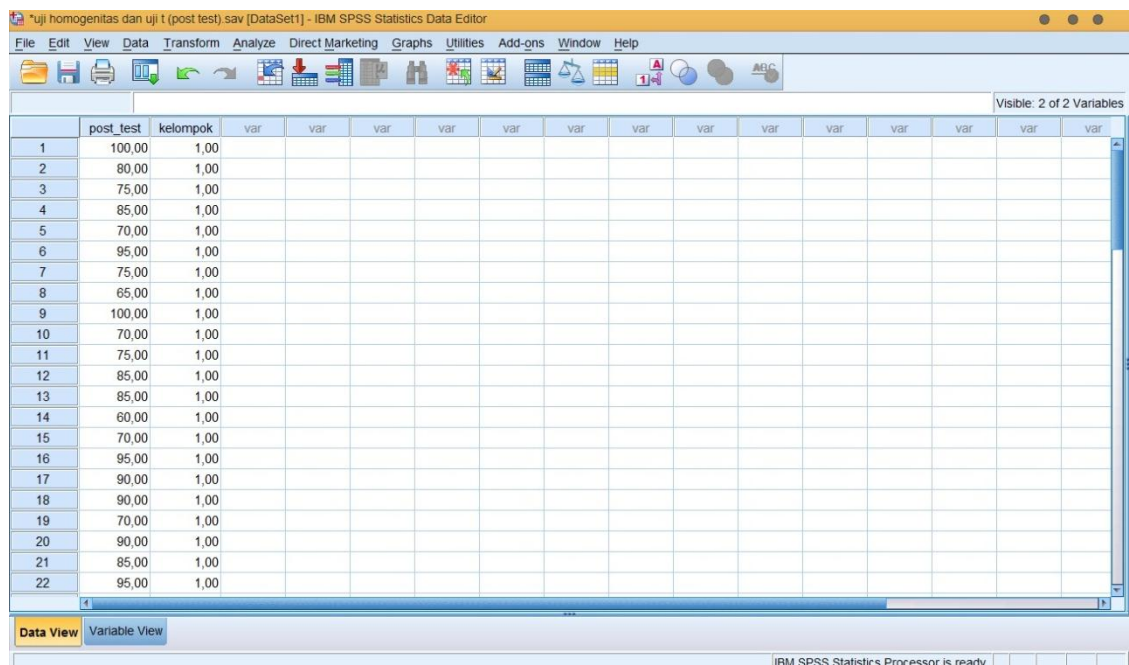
*uji homogenitas dan uji t (post test).sav [DataSet1] - IBM SPSS Statistics Data Editor

File Edit View Data Transform Analyze Direct Marketing Graphs Utilities Add-ons Window Help

Visible: 2 of 2 Variables

| | post_test | kelompok | var | var | var | var | var | var | var | var | var | var | var | var | var | var |
|---|---|---|---|---|---|---|---|---|---|---|---|---|---|---|---|---|
| 1 | 100,00 | 1,00 | | | | | | | | | | | | | | |
| 2 | 80,00 | 1,00 | | | | | | | | | | | | | | |
| 3 | 75,00 | 1,00 | | | | | | | | | | | | | | |
| 4 | 85,00 | 1,00 | | | | | | | | | | | | | | |
| 5 | 70,00 | 1,00 | | | | | | | | | | | | | | |
| 6 | 95,00 | 1,00 | | | | | | | | | | | | | | |
| 7 | 75,00 | 1,00 | | | | | | | | | | | | | | |
| 8 | 65,00 | 1,00 | | | | | | | | | | | | | | |
| 9 | 100,00 | 1,00 | | | | | | | | | | | | | | |
| 10 | 70,00 | 1,00 | | | | | | | | | | | | | | |
| 11 | 75,00 | 1,00 | | | | | | | | | | | | | | |
| 12 | 85,00 | 1,00 | | | | | | | | | | | | | | |
| 13 | 85,00 | 1,00 | | | | | | | | | | | | | | |
| 14 | 60,00 | 1,00 | | | | | | | | | | | | | | |
| 15 | 70,00 | 1,00 | | | | | | | | | | | | | | |
| 16 | 95,00 | 1,00 | | | | | | | | | | | | | | |
| 17 | 90,00 | 1,00 | | | | | | | | | | | | | | |
| 18 | 90,00 | 1,00 | | | | | | | | | | | | | | |
| 19 | 70,00 | 1,00 | | | | | | | | | | | | | | |
| 20 | 90,00 | 1,00 | | | | | | | | | | | | | | |
| 21 | 85,00 | 1,00 | | | | | | | | | | | | | | |
| 22 | 95,00 | 1,00 | | | | | | | | | | | | | | |

Data View Variable View

IBM SPSS Statistics Processor is ready